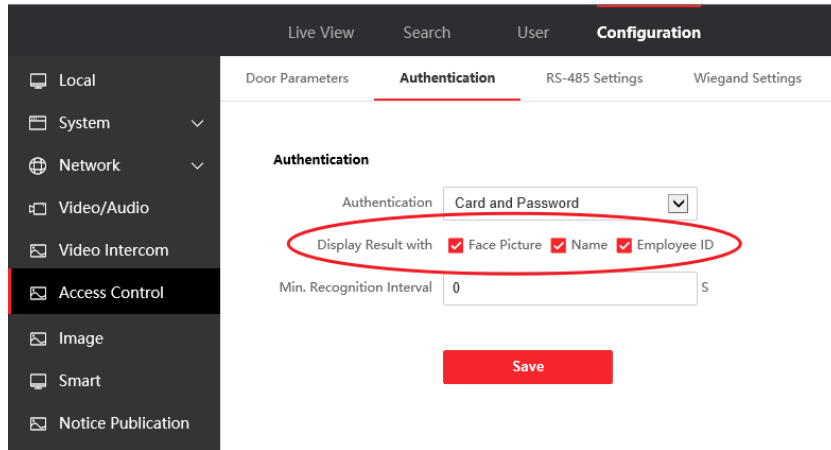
Live View Search User Configuration

Local
System
Network
Video/Audio
Video Intercom
Access Control
Image
Smart
Notice Publication

Door Parameters Authentication RS-485 Settings Wiegand Settings

Authentication

Authentication Card and Password

Display Result with Face Picture Name Employee ID

Min. Recognition Interval 0 S

Save